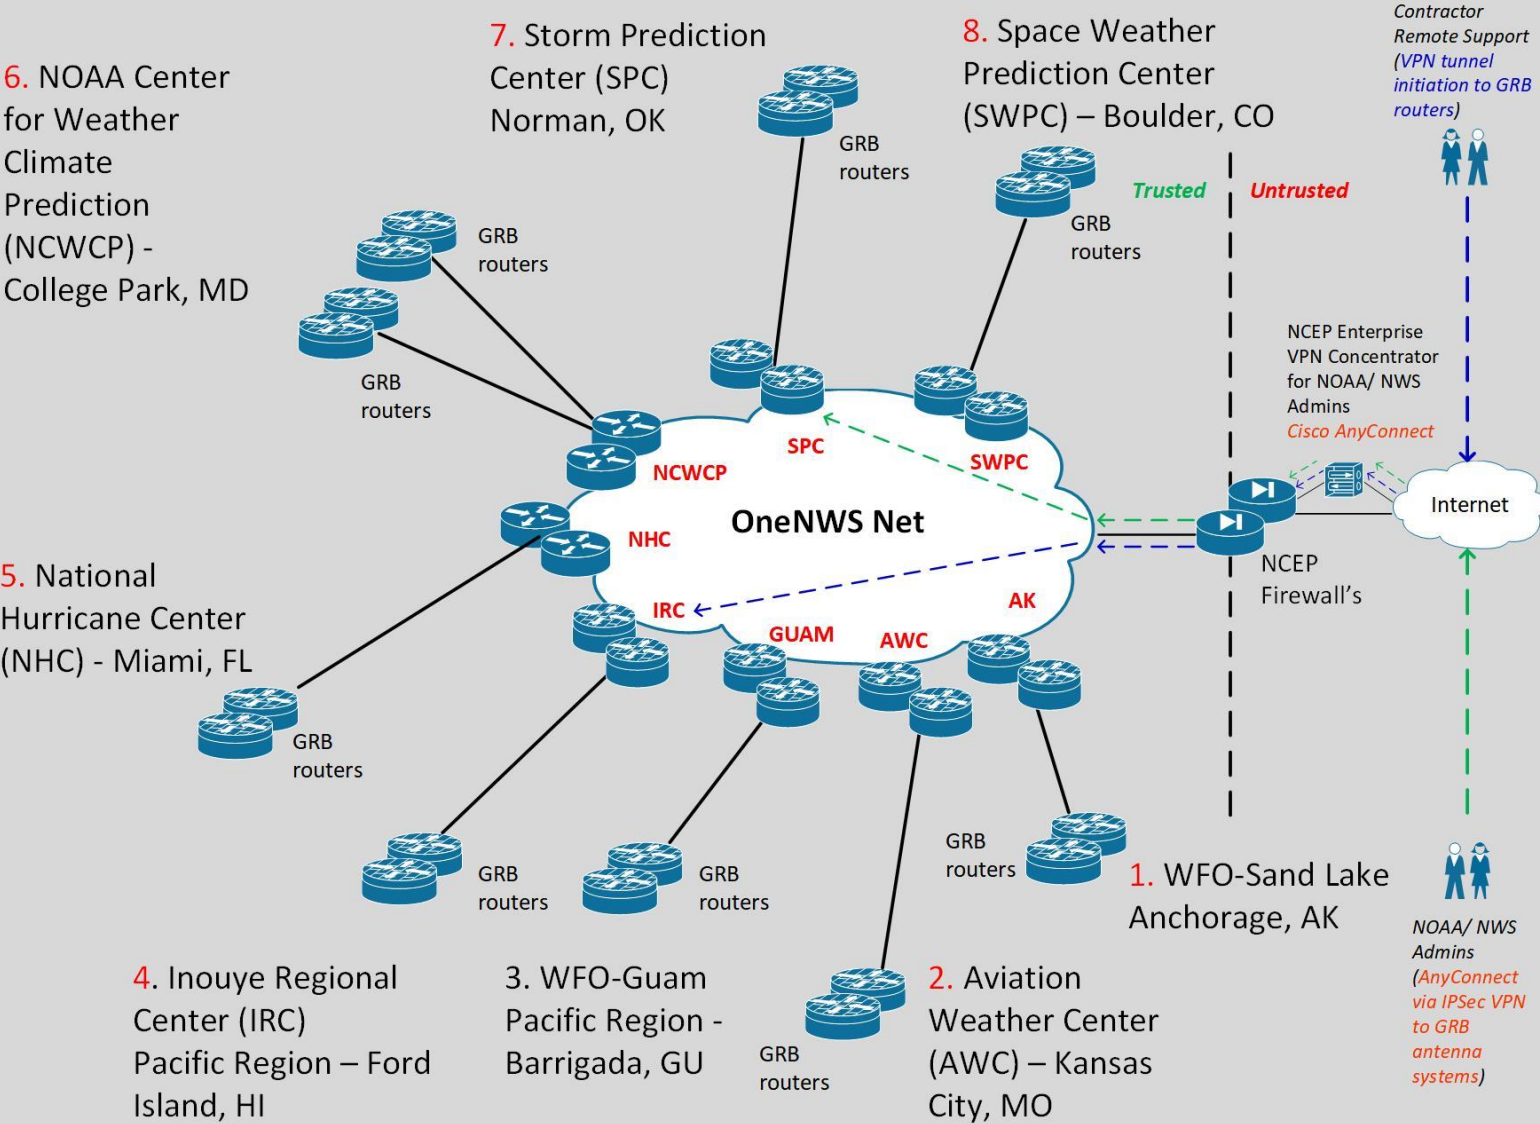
6. NOAA Center for Weather Climate Prediction (NCWCP) - College Park, MD

7. Storm Prediction Center (SPC) Norman, OK

8. Space Weather Prediction Center (SWPC) – Boulder, CO

Contractor Remote Support (VPN tunnel initiation to GRB routers)

GRB routers

GRB routers

GRB routers

GRB routers

Trusted

Untrusted

NCEP Enterprise VPN Concentrator for NOAA/ NWS Admins
Cisco AnyConnect

SPC

SWPC

NCWCP

NHC

OneNWS Net

Internet

NCEP Firewall's

5. National Hurricane Center (NHC) - Miami, FL

IRC

GUAM

AWC

AK

GRB routers

GRB routers

GRB routers

GRB routers

1. WFO-Sand Lake Anchorage, AK

NOAA/ NWS Admins (AnyConnect via IPSec VPN to GRB antenna systems)

4. Inouye Regional Center (IRC) Pacific Region – Ford Island, HI

3. WFO-Guam Pacific Region - Barrigada, GU

GRB routers

2. Aviation Weather Center (AWC) – Kansas City, MO